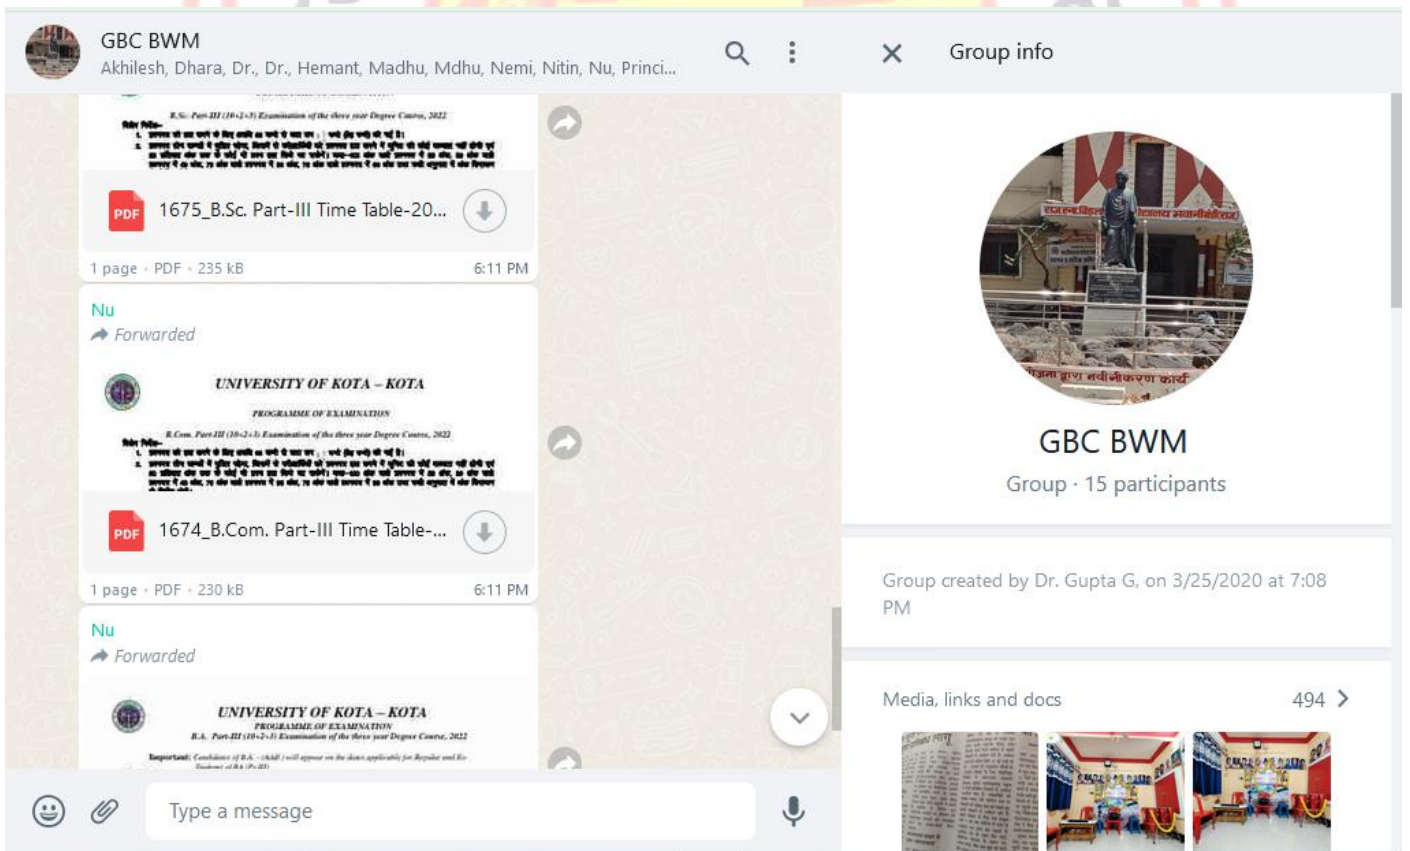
GBC BWM
Akhilesh, Dhara, Dr., Dr., Hemant, Madhu, Mdhu, Nemi, Nitin, Nu, Princi...

B.Sc. Part-III (10+2+3) Examination of the three year Degree Course, 2022
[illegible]

PDF 1675_B.Sc. Part-III Time Table-20...
1 page • PDF • 235 kB 6:11 PM

Nu
Forwarded
UNIVERSITY OF KOTA – KOTA
PROGRAMME OF EXAMINATION
B.Com. Part-III (10+2+3) Examination of the three year Degree Course, 2022
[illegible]

PDF 1674_B.Com. Part-III Time Table-...
1 page • PDF • 230 kB 6:11 PM

Nu
Forwarded
UNIVERSITY OF KOTA – KOTA
PROGRAMME OF EXAMINATION
B.A. Part-III (10+2+3) Examination of the three year Degree Course, 2022
Important: Candidates of B.A. – (Addl.) will appear on the dates applicable for Regular and Ex-Students of B.A. (Pt-III)

Type a message

Group info
राजकीय बिड़ला महाविद्यालय भवानीमंडी
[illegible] द्वारा नवीनीकरण कार्य
GBC BWM
Group · 15 participants
Group created by Dr. Gupta G, on 3/25/2020 at 7:08 PM
Media, links and docs 494 >